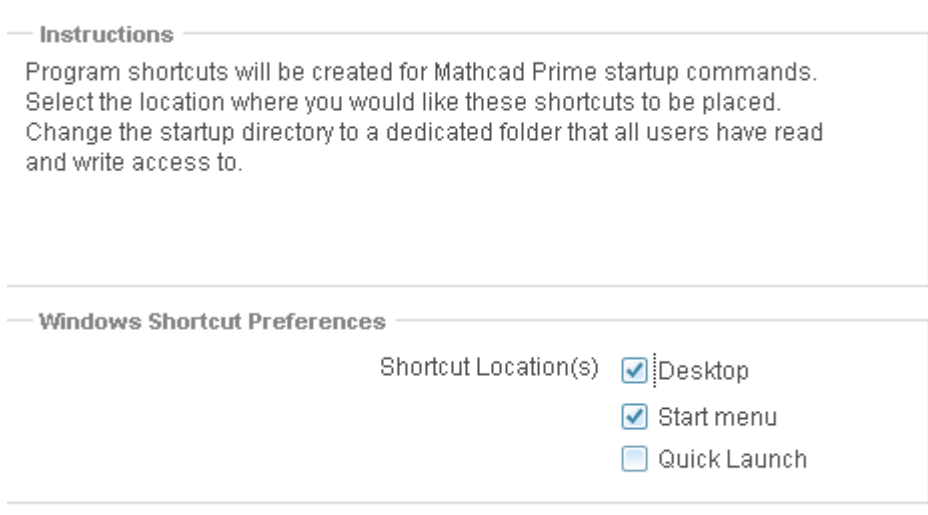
Instructions

Program shortcuts will be created for Mathcad Prime startup commands. Select the location where you would like these shortcuts to be placed. Change the startup directory to a dedicated folder that all users have read and write access to.

Windows Shortcut Preferences

Shortcut Location(s)
Desktop
Start menu
Quick Launch